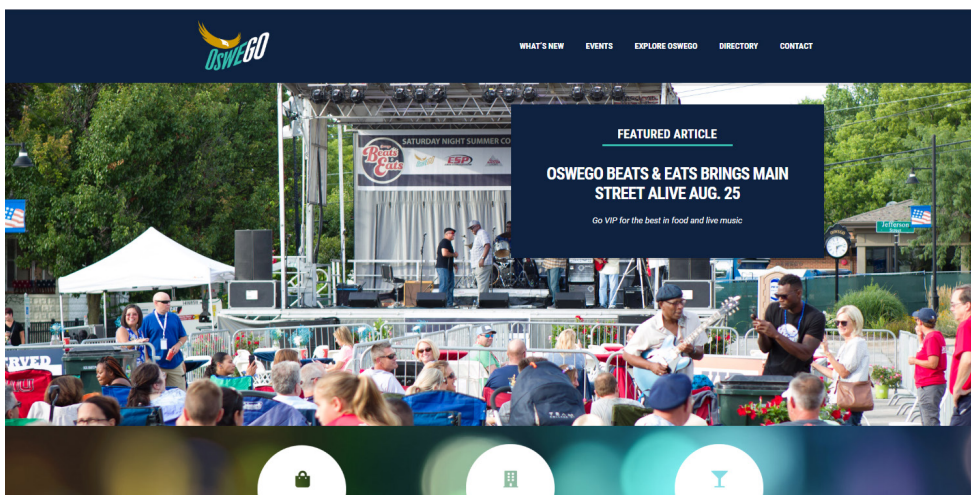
OSWEGO

WHAT'S NEW EVENTS EXPLORE OSWEGO DIRECTORY CONTACT

SATURDAY NIGHT SUMMER CO

Beats Eats

ESP

FEATURED ARTICLE

OSWEGO BEATS & EATS BRINGS MAIN STREET ALIVE AUG. 25

Go VIP for the best in food and live music

Jefferson

RVED